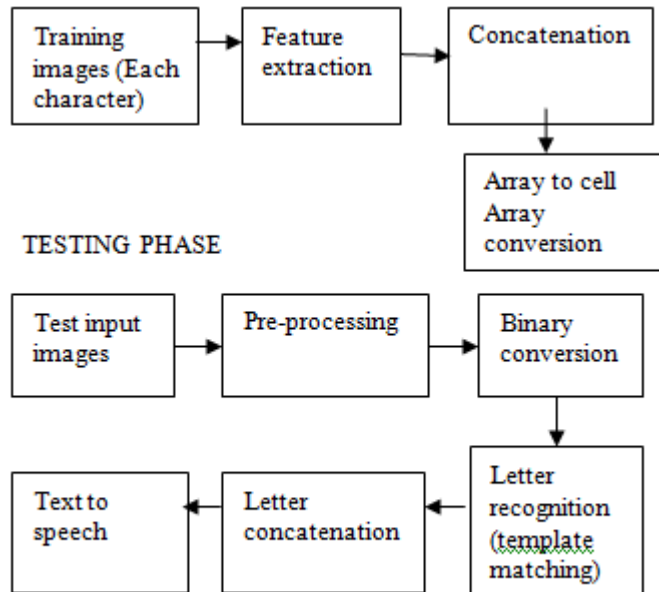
Training images (Each character)

Feature extraction

Concatenation

Array to cell Array conversion

TESTING PHASE

Test input images

Pre-processing

Binary conversion

Letter recognition (template matching)

Letter concatenation

Text to speech